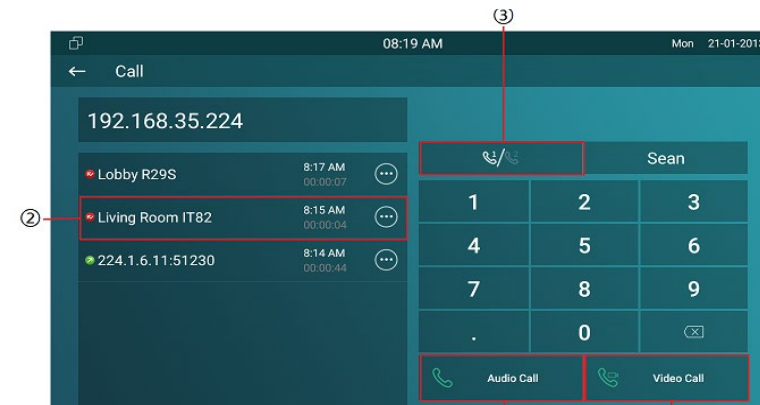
③

08:19 AM

Mon 21-01-2013

← Call

192.168.35.224

Lobby R29S 8:17 AM 00:00:07

② Living Room IT82 8:15 AM 00:00:04

224.1.6.11:51230 8:14 AM 00:00:44

Sean

| 1 | 2 | 3 |
|---|---|---|
| 4 | 5 | 6 |
| 7 | 8 | 9 |
| . | 0 | |

Audio Call

Video Call